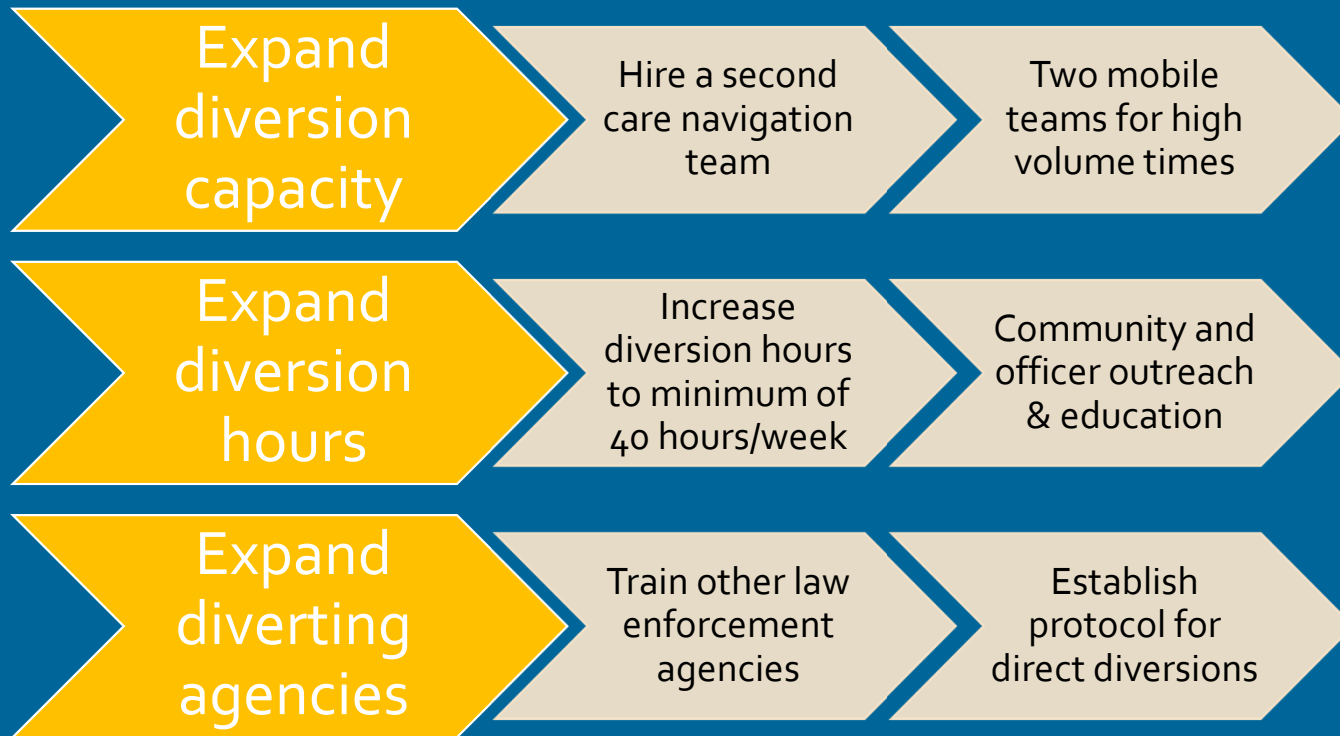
Expand diversion capacity

Hire a second care navigation team

Two mobile teams for high volume times

Expand diversion hours

Increase diversion hours to minimum of 40 hours/week

Community and officer outreach & education

Expand diverting agencies

Train other law enforcement agencies

Establish protocol for direct diversions